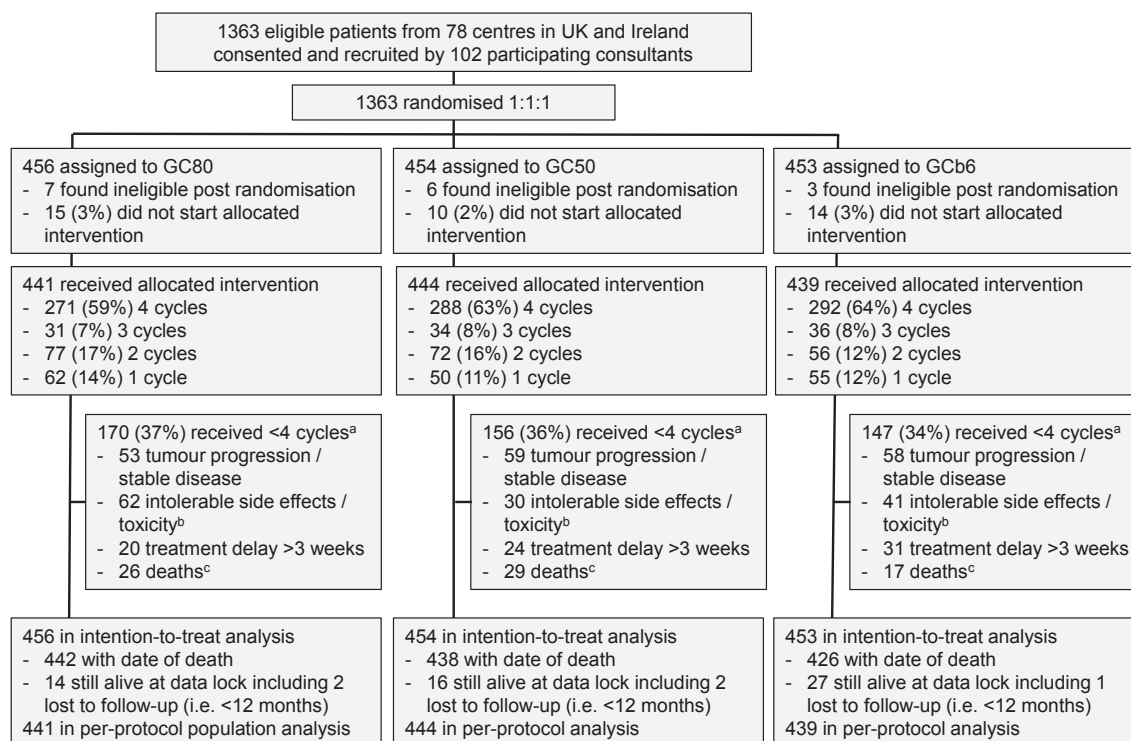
1363 eligible patients from 78 centres in UK and Ireland consented and recruited by 102 participating consultants

1363 randomised 1:1:1

456 assigned to GC80
- 7 found ineligible post randomisation
- 15 (3%) did not start allocated intervention

441 received allocated intervention
- 271 (59%) 4 cycles
- 31 (7%) 3 cycles
- 77 (17%) 2 cycles
- 62 (14%) 1 cycle

170 (37%) received <4 cycles$^{a}$
- 53 tumour progression / stable disease
- 62 intolerable side effects / toxicity$^{b}$
- 20 treatment delay >3 weeks
- 26 deaths$^{c}$

456 in intention-to-treat analysis
- 442 with date of death
- 14 still alive at data lock including 2 lost to follow-up (i.e. <12 months)
441 in per-protocol population analysis

454 assigned to GC50
- 6 found ineligible post randomisation
- 10 (2%) did not start allocated intervention

444 received allocated intervention
- 288 (63%) 4 cycles
- 34 (8%) 3 cycles
- 72 (16%) 2 cycles
- 50 (11%) 1 cycle

156 (36%) received <4 cycles$^{a}$
- 59 tumour progression / stable disease
- 30 intolerable side effects / toxicity$^{b}$
- 24 treatment delay >3 weeks
- 29 deaths$^{c}$

454 in intention-to-treat analysis
- 438 with date of death
- 16 still alive at data lock including 2 lost to follow-up (i.e. <12 months)
444 in per-protocol analysis

453 assigned to GCb6
- 3 found ineligible post randomisation
- 14 (3%) did not start allocated intervention

439 received allocated intervention
- 292 (64%) 4 cycles
- 36 (8%) 3 cycles
- 56 (12%) 2 cycles
- 55 (12%) 1 cycle

147 (34%) received <4 cycles$^{a}$
- 58 tumour progression / stable disease
- 41 intolerable side effects / toxicity$^{b}$
- 31 treatment delay >3 weeks
- 17 deaths$^{c}$

453 in intention-to-treat analysis
- 426 with date of death
- 27 still alive at data lock including 1 lost to follow-up (i.e. <12 months)
439 in per-protocol analysis